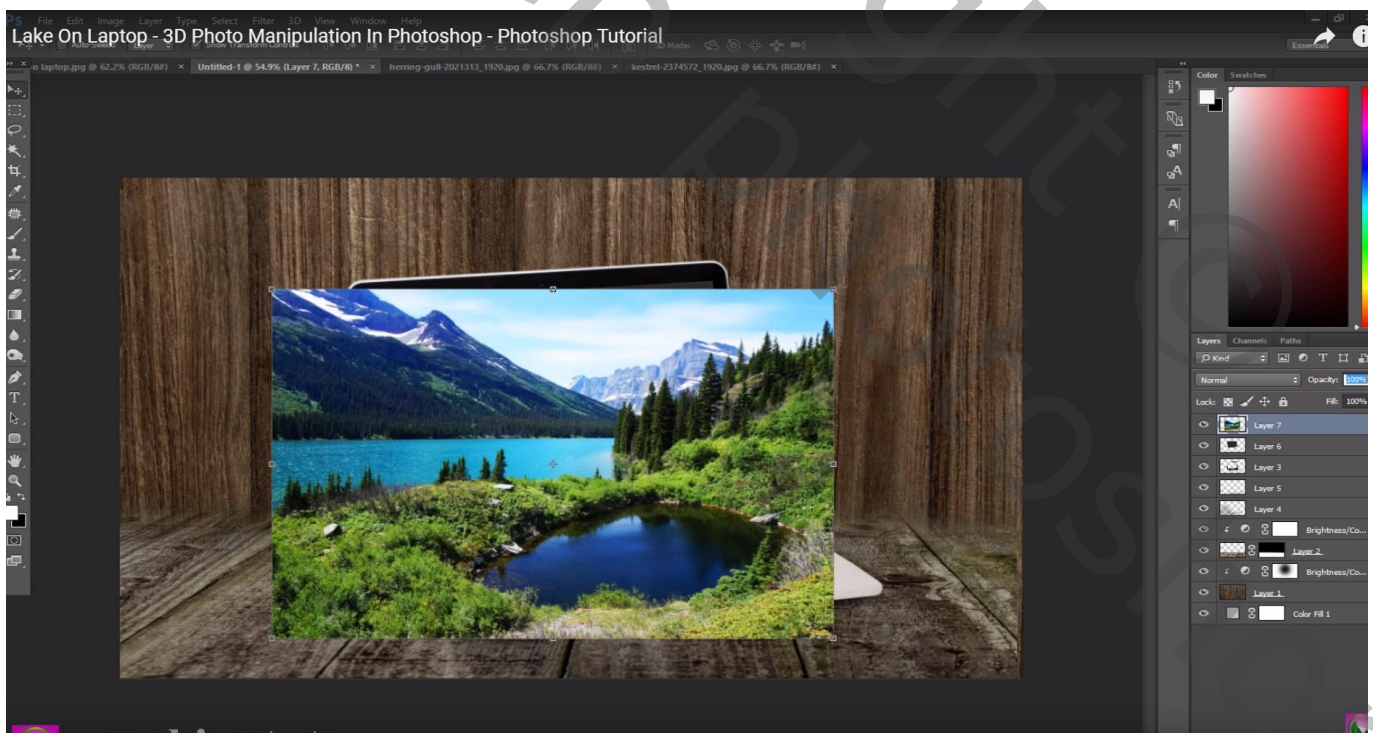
Lake On Laptop - 3D Photo Manipulation In Photoshop - Photoshop Tutorial

File Edit Image Layer Type Select Filter 3D View Window Help

Auto-Select: Layer Show Transform Controls 3D Mode:

Essentials

n laptop.jpg @ 62.2% (RGB/8#) × Untitled-1 @ 54.9% (Layer 7, RGB/8) * × herring-gull-2021313_1920.jpg @ 66.7% (RGB/8#) × kestrel-2374572_1920.jpg @ 66.7% (RGB/8#) ×

Color Swatches

Layers Channels Paths

Kind

Normal Opacity: 100%

Lock: Fill: 100%

Layer 7

Layer 6

Layer 3

Layer 5

Layer 4

Brightness/Co...

Layer 2

Brightness/Co...

Layer 1

Color Fill 1